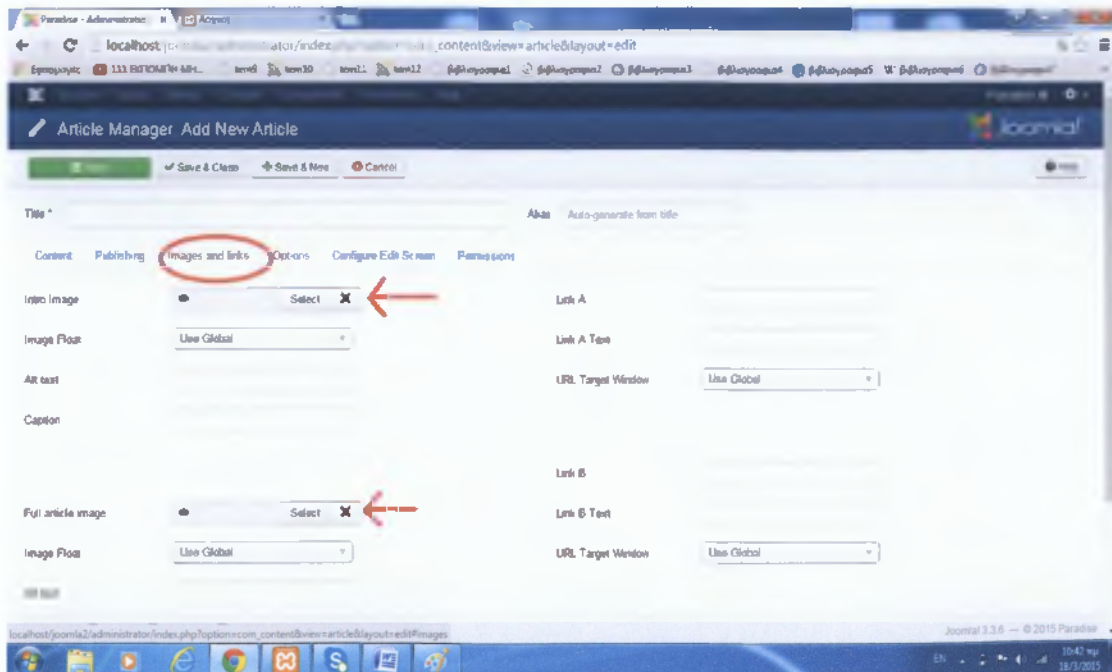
Paradise - Administratio

localhost/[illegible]ator/index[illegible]_content&view=article&layout=edit

Article Manager: Add New Article

Joomla!

✔ Save & Close

+ Save & New

Cancel

Title *

Alias

Auto-generate from title

Content

Publishing

Images and links

Options

Configure Edit Screen

Permissions

Intro Image

Select

Image Float

Use Global

Alt text

Caption

Link A

Link A Text

URL Target Window

Use Global

Link B

Full article image

Select

Link B Text

Image Float

Use Global

URL Target Window

Use Global

localhost/joomla2/administrator/index.php?option=com_content&view=article&layout=edit#images

Joomla! 3.3.6 — © 2015 Paradise

EN

10:42 πμ

18/3/2015